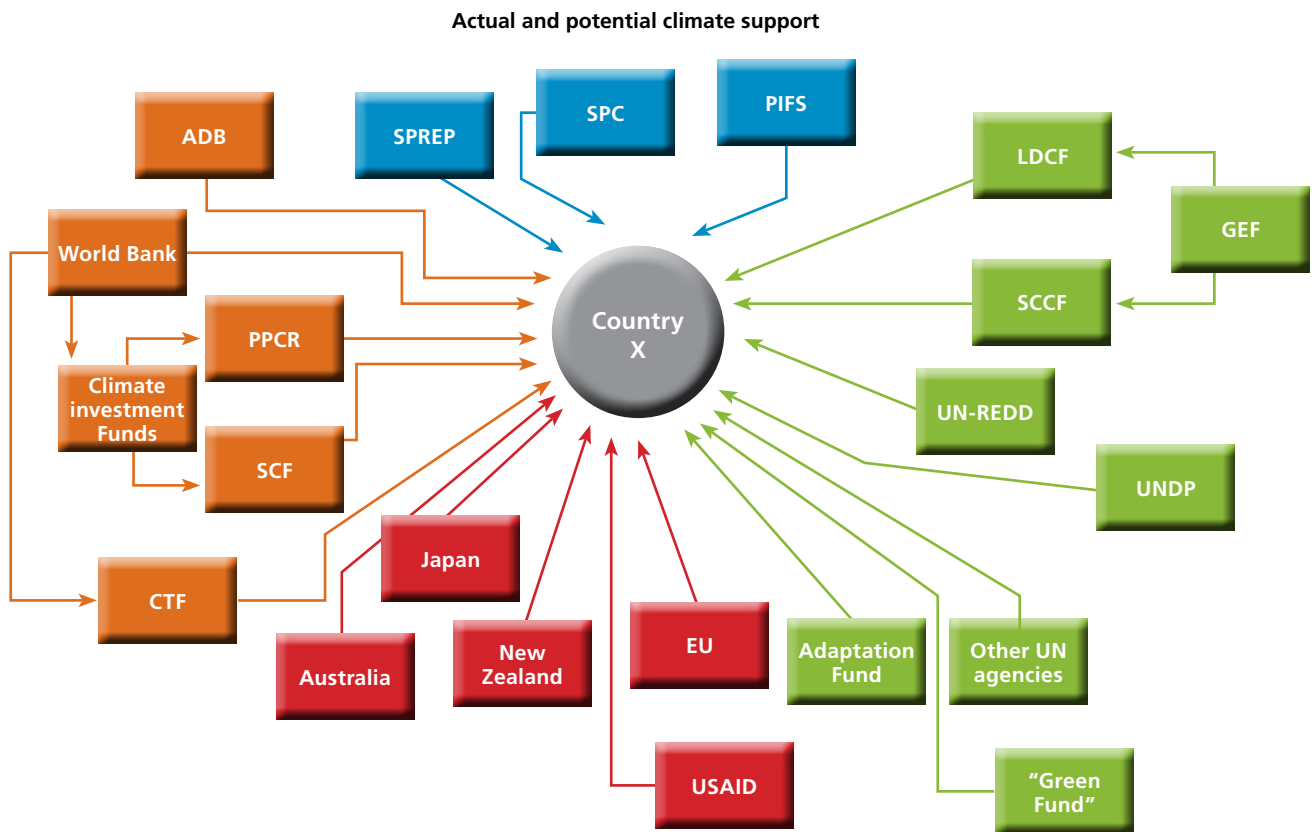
Actual and potential climate support

ADB

SPREP

SPC

PIFS

LDCF

GEF

World Bank

SCCF

PPCR

Country X

Climate investment Funds

UN-REDD

SCF

UNDP

Japan

CTF

Australia

New Zealand

EU

Adaptation Fund

Other UN agencies

USAID

"Green Fund"